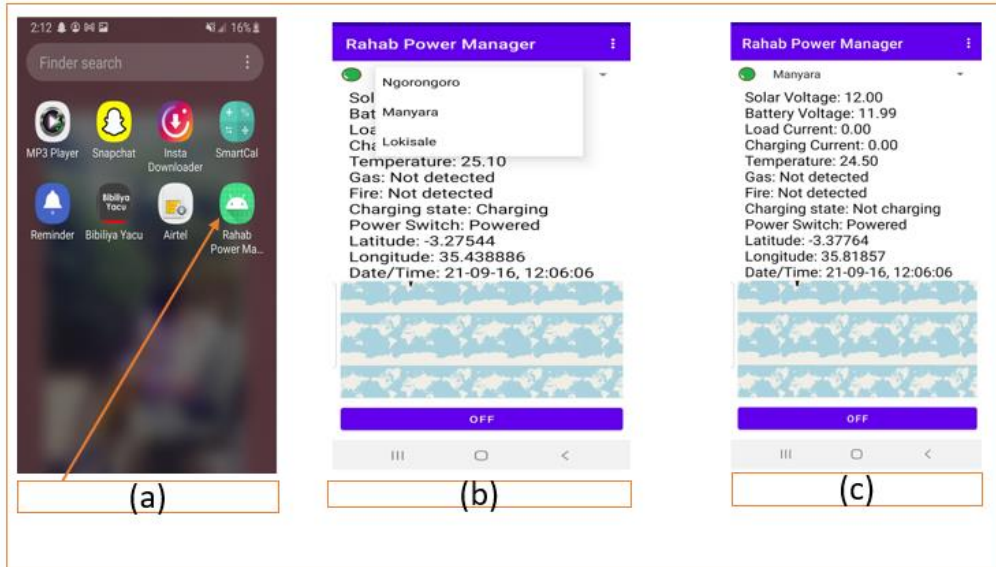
2:12 16%

Finder search

MP3 Player

Snapchat

Insta Downloader

SmartCal

Reminder

Bibiliya Yacu

Bibiliya Yacu

Airtel

Rahab Power Ma...

(a)

Rahab Power Manager

Ngorongoro

Manyara

Lokisale

Sol

Bat

Loa

Cha

Temperature: 25.10

Gas: Not detected

Fire: Not detected

Charging state: Charging

Power Switch: Powered

Latitude: -3.27544

Longitude: 35.438886

Date/Time: 21-09-16, 12:06:06

OFF

(b)

Rahab Power Manager

Manyara

Solar Voltage: 12.00

Battery Voltage: 11.99

Load Current: 0.00

Charging Current: 0.00

Temperature: 24.50

Gas: Not detected

Fire: Not detected

Charging state: Not charging

Power Switch: Powered

Latitude: -3.37764

Longitude: 35.81857

Date/Time: 21-09-16, 12:06:06

OFF

(c)